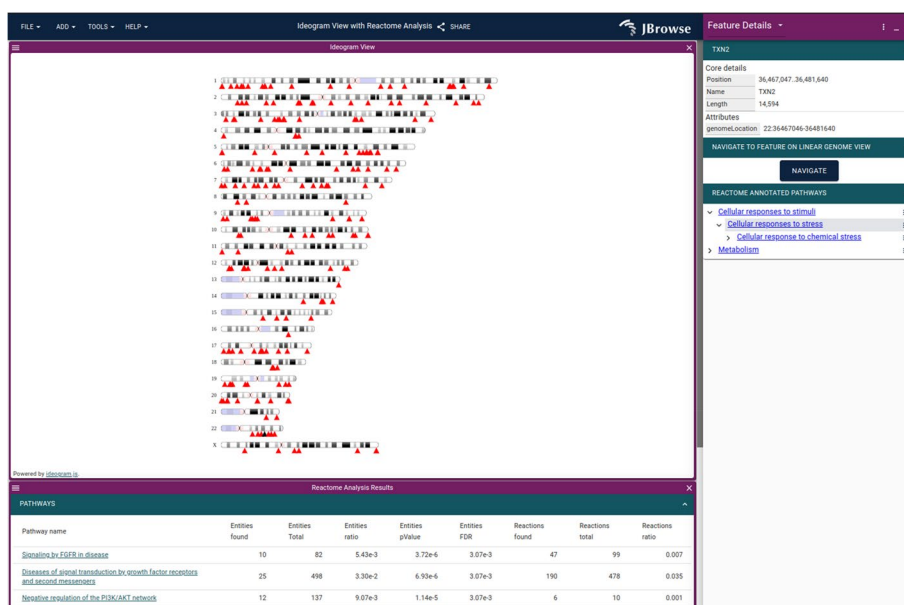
FILE ▾ ADD ▾ TOOLS ▾ HELP ▾

Ideogram View with Reactome Analysis SHARE

JBrowse

Feature Details

Ideogram View

1
2
3
4
5
6
7
8
9
10
11
12
13
14
15
16
17
18
19
20
21
22
X

Powered by ideogram.js.

TXN2

Core details

| Position | 36,467,047..36,481,640 |
|---|---|
| Name | TXN2 |
| Length | 14,594 |

Attributes

| genomeLocation | 22:36467046-36481640 |
|---|---|

NAVIGATE TO FEATURE ON LINEAR GENOME VIEW

NAVIGATE

REACTOME ANNOTATED PATHWAYS

Cellular responses to stimuli
Cellular responses to stress
Cellular responses to chemical stress
Metabolism

Reactome Analysis Results

PATHWAYS

| Pathway name | Entities found | Entities Total | Entities ratio | Entities pValue | Entities FDR | Reactions found | Reactions total | Reactions ratio |
|---|---|---|---|---|---|---|---|---|
| Signaling by FGFR in disease | 10 | 82 | 5.43e-3 | 3.72e-6 | 3.07e-3 | 47 | 99 | 0.007 |
| Diseases of signal transduction by growth factor receptors and second messengers | 25 | 498 | 3.30e-2 | 6.93e-6 | 3.07e-3 | 190 | 478 | 0.035 |
| Negative regulation of the PI3K/AKT network | 12 | 137 | 9.07e-3 | 1.14e-5 | 3.07e-3 | 6 | 10 | 0.001 |